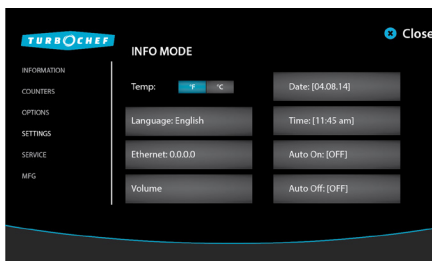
TURBOCHEF

INFO MODE

Close

INFORMATION
COUNTERS
OPTIONS
SETTINGS
SERVICE
MFG

Temp: °F °C

Date: [04.08.14]

Language: English

Time: [11:45 am]

Ethernet: 0.0.0.0

Auto On: [OFF]

Volume

Auto Off: [OFF]